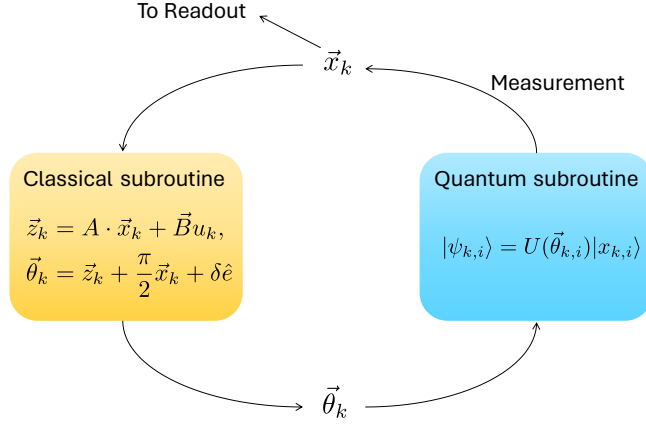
To Readout

$\vec{x}_k$

Measurement

Classical subroutine

$\vec{z}_k = A \cdot \vec{x}_k + \vec{B}u_k,$

$\vec{\theta}_k = \vec{z}_k + \frac{\pi}{2}\vec{x}_k + \delta\hat{e}$

Quantum subroutine

$|\psi_{k,i}\rangle = U(\vec{\theta}_{k,i})|x_{k,i}\rangle$

$\vec{\theta}_k$